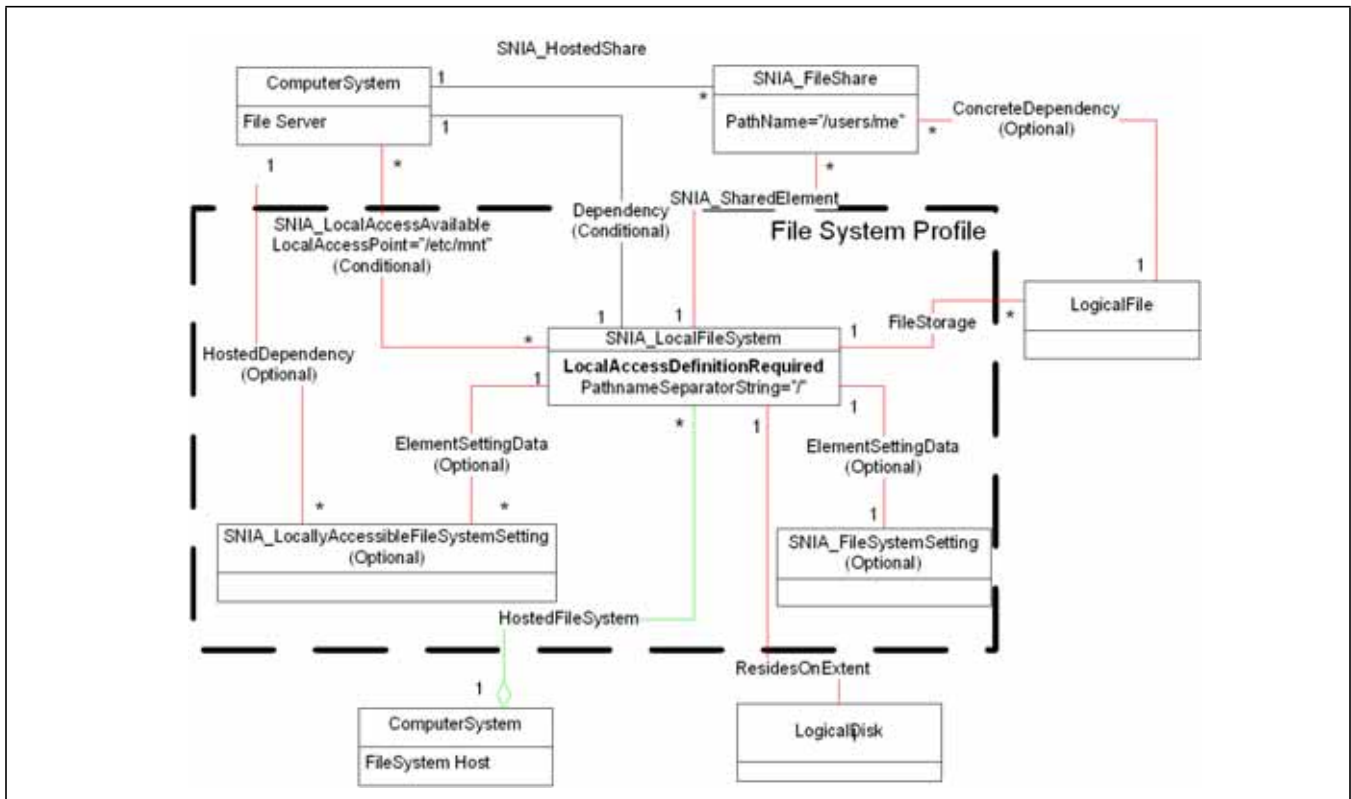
SNIA_HostedShare

ComputerSystem

File Server

1

1

1

*

SNIA_FileShare

PathName="/users/me"

*

ConcreteDependency (Optional)

*

*

SNIA_SharedElement

Dependency (Conditional)

SNIA_LocalAccessAvailable LocalAccessPoint="/etc/mnt" (Conditional)

File System Profile

1

LogicalFile

1

1

*

SNIA_LocalFileSystem

LocalAccessDefinitionRequired

PathnameSeparatorString="/"

1

FileStorage

*

HostedDependency (Optional)

1

ElementSettingData (Optional)

*

1

1

ElementSettingData (Optional)

*

*

1

SNIA_LocallyAccessibleFileSystemSetting (Optional)

SNIA_FileSystemSetting (Optional)

HostedFileSystem

ResidesOnExtent

1

ComputerSystem

FileSystem Host

LogicalDisk